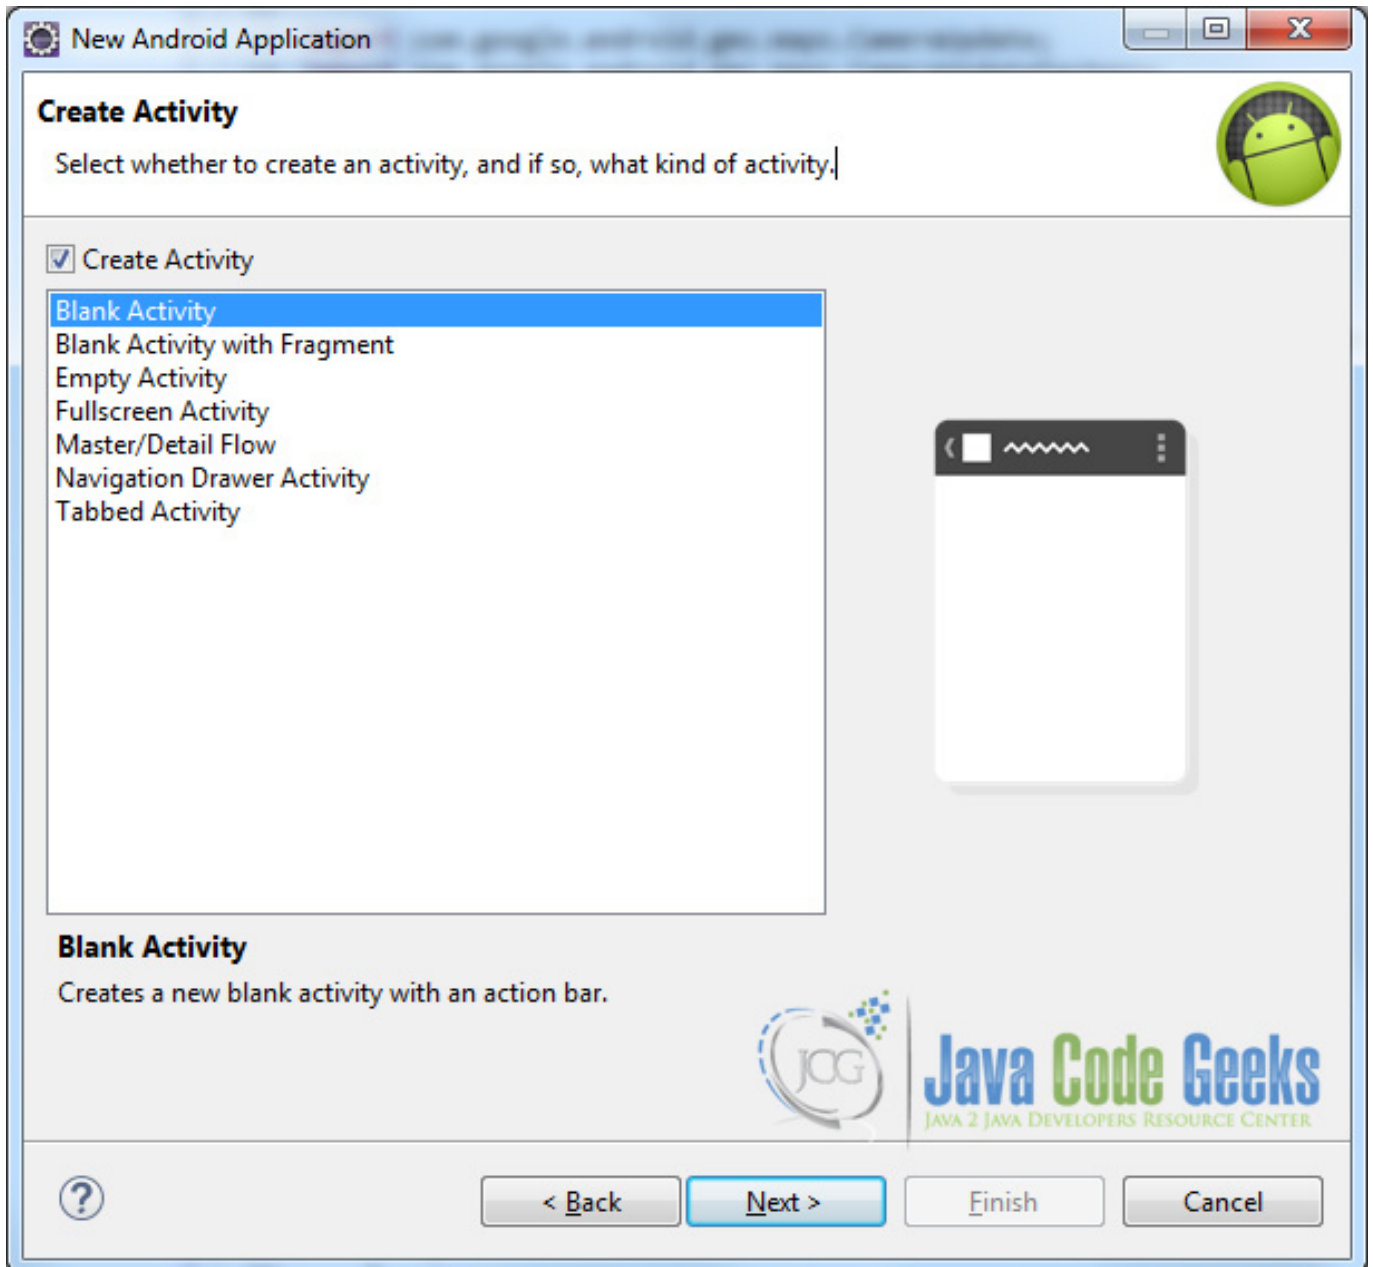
New Android Application

Create Activity

Select whether to create an activity, and if so, what kind of activity.

Create Activity

Blank Activity
Blank Activity with Fragment
Empty Activity
Fullscreen Activity
Master/Detail Flow
Navigation Drawer Activity
Tabbed Activity

Blank Activity

Creates a new blank activity with an action bar.

JCG Java Code Geeks
Java 2 Java Developers Resource Center

< Back Next > Finish Cancel